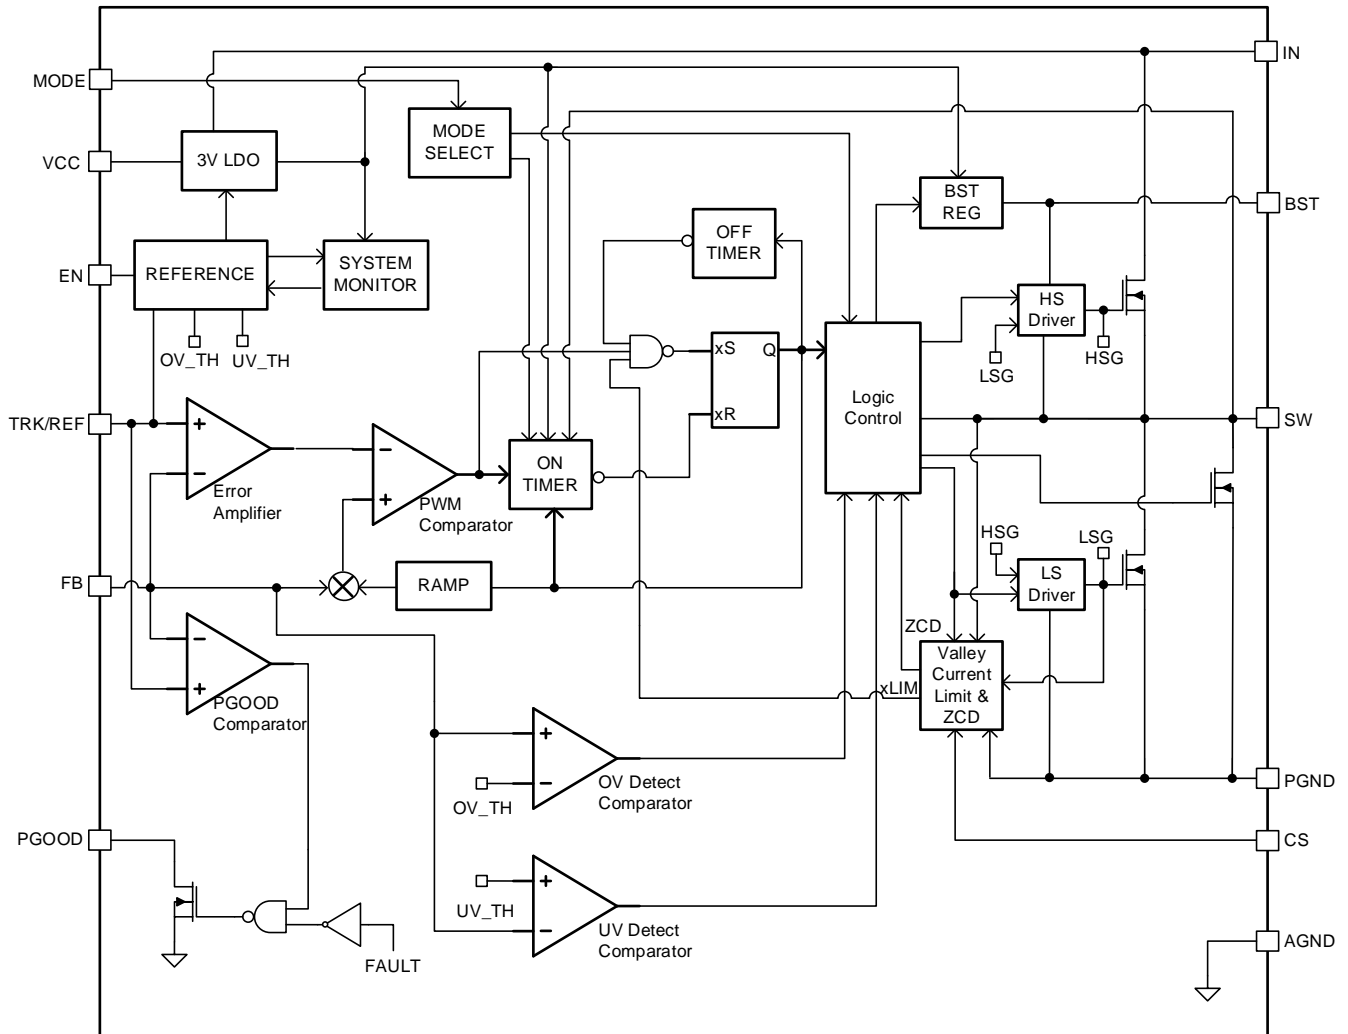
MODE
VCC
EN
TRK/REF
FB
PGOOD
IN
BST
SW
PGND
CS
AGND
3V LDO
MODE SELECT
REFERENCE
SYSTEM MONITOR
OV_TH
UV_TH
OFF TIMER
xS
Q
xR
ON TIMER
Logic Control
BST REG
HS Driver
LSG
HSG
+
−
Error Amplifier
−
+
PWM Comparator
RAMP
HSG
LSG
LS Driver
ZCD
Valley Current Limit & ZCD
xLIM
−
+
PGOOD Comparator
+
−
OV_TH
OV Detect Comparator
+
−
UV_TH
UV Detect Comparator
FAULT